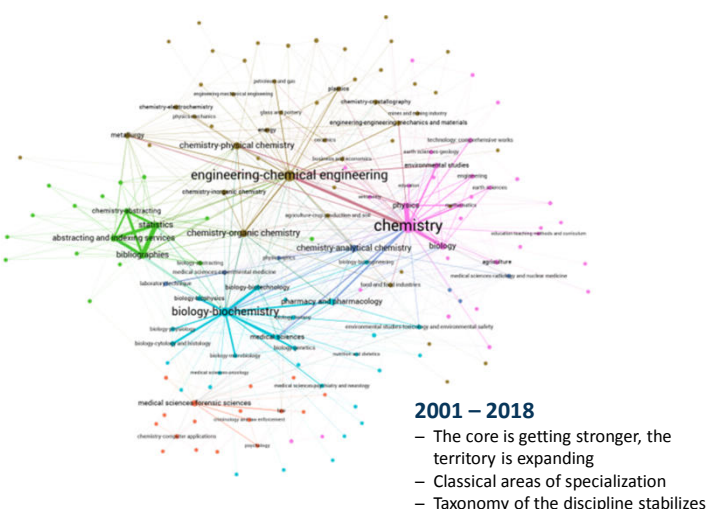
petroleum and gas
plastics
engineering-mechanical engineering
chemistry-crystallography
chemistry-electrochemistry
glass and pottery
mines and mining industry
physics-mechanics
energy
engineering-engineering mechanics and materials
metallurgy
ceramics
technology: comprehensive works
chemistry-physical chemistry
business and economics
earth sciences-geology
environmental studies
engineering-chemical engineering
engineering
chemistry-inorganic chemistry
education
earth sciences
agriculture-crop production and soil
physics
mathematics
chemistry-abstracting
chemistry
statistics
education-teaching methods and curriculum
abstracting and indexing services
chemistry-organic chemistry
biology
bibliographies
chemistry-analytical chemistry
physiology
agriculture
biology-genetic engineering
biology-abstracting
food and food industries
medical sciences-radiology and nuclear medicine
medical sciences-experimental medicine
laboratory technique
biology-biotechnology
biology-biophysics
pharmacy and pharmacology
biology-biochemistry
biology-botany
environmental studies-toxicology and environmental safety
biology-zoology
medical sciences
biology-cytology and histology
biology-genetics
nutrition and dietetics
biology-microbiology
medical sciences-oncology
medical sciences-psychiatry and neurology
medical sciences-forensic sciences
criminology and law enforcement
chemistry-computer applications
psychology

2001 – 2018
– The core is getting stronger, the territory is expanding
– Classical areas of specialization
– Taxonomy of the discipline stabilizes